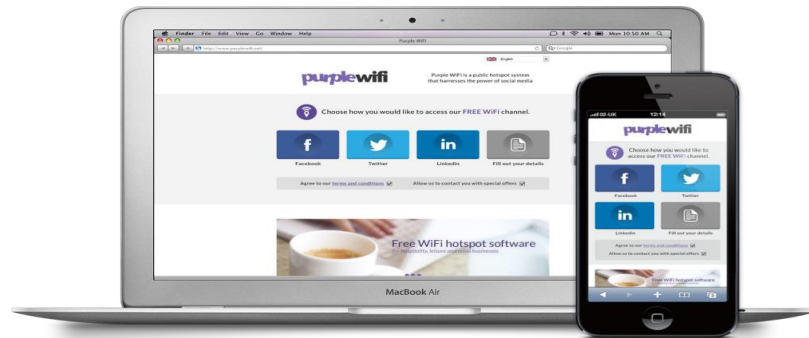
Finder File Edit View Go Window Help

Mon 10:50 AM

Purple WiFi

http://www.purplewifi.net/

Google

English

purplewifi

Purple WiFi is a public hotspot system that harnesses the power of social media

Choose how you would like to access our FREE WiFi channel.

Facebook

Twitter

LinkedIn

Fill out your details

Agree to our terms and conditions

Allow us to contact you with special offers

Free WiFi hotspot software

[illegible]

MacBook Air

O2-UK

12:14

purplewifi

Choose how you would like to access our FREE WiFi channel.

Facebook

Twitter

LinkedIn

Fill out your details

Agree to our terms and conditions

Allow us to contact you with special offers

Free WiFi hotspot software